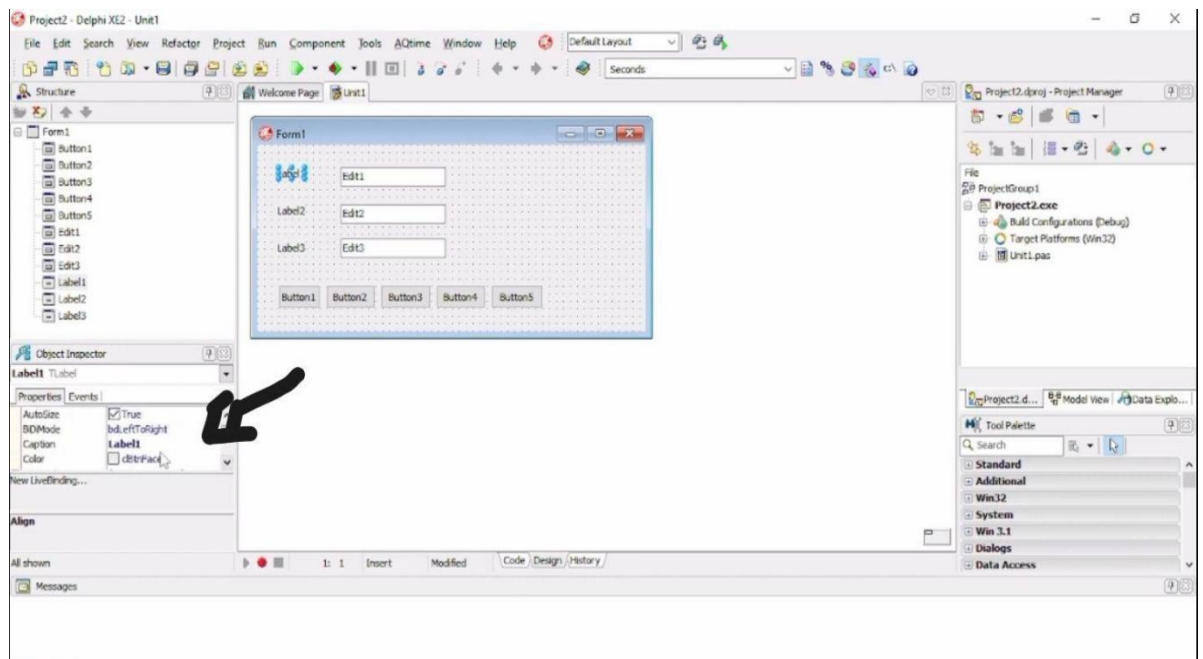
Project2 - Delphi XE2 - Unit1

File Edit Search View Refactor Project Run Component Tools AQtime Window Help Default Layout

Seconds

Structure

Form1
Button1
Button2
Button3
Button4
Button5
Edit1
Edit2
Edit3
Label1
Label2
Label3

Welcome Page Unit1

Form1

Label1 Edit1
Label2 Edit2
Label3 Edit3

Button1 Button2 Button3 Button4 Button5

Project2.dproj - Project Manager

File
ProjectGroup1
Project2.exe
Build Configurations (Debug)
Target Platforms (Win32)
Unit1.pas

Object Inspector
Label1 TLabel
Properties Events

| | |
|---|---|
| AutoSize | True |
| BiDiMode | bdLeftToRight |
| Caption | Label1 |
| Color | clBtnFace |

New LiveBinding...

Align

All shown

1: 1 Insert Modified Code Design History

Project2.d... Model View Data Explo...

Tool Palette
Search
Standard
Additional
Win32
System
Win 3.1
Dialogs
Data Access

Messages